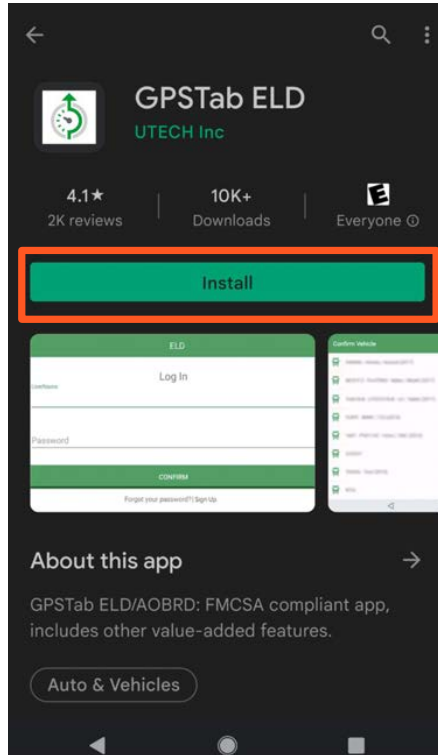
GPSTab ELD

UTECH Inc

4.1★
2K reviews

10K+
Downloads

E
Everyone ⓘ

Install

ELD

Log In

Username

Password

CONFIRM

Forgot your password? | Sign Up

Confirm Vehicle

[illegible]

About this app →

GPSTab ELD/AOBRD: FMCSA compliant app, includes other value-added features.

Auto & Vehicles